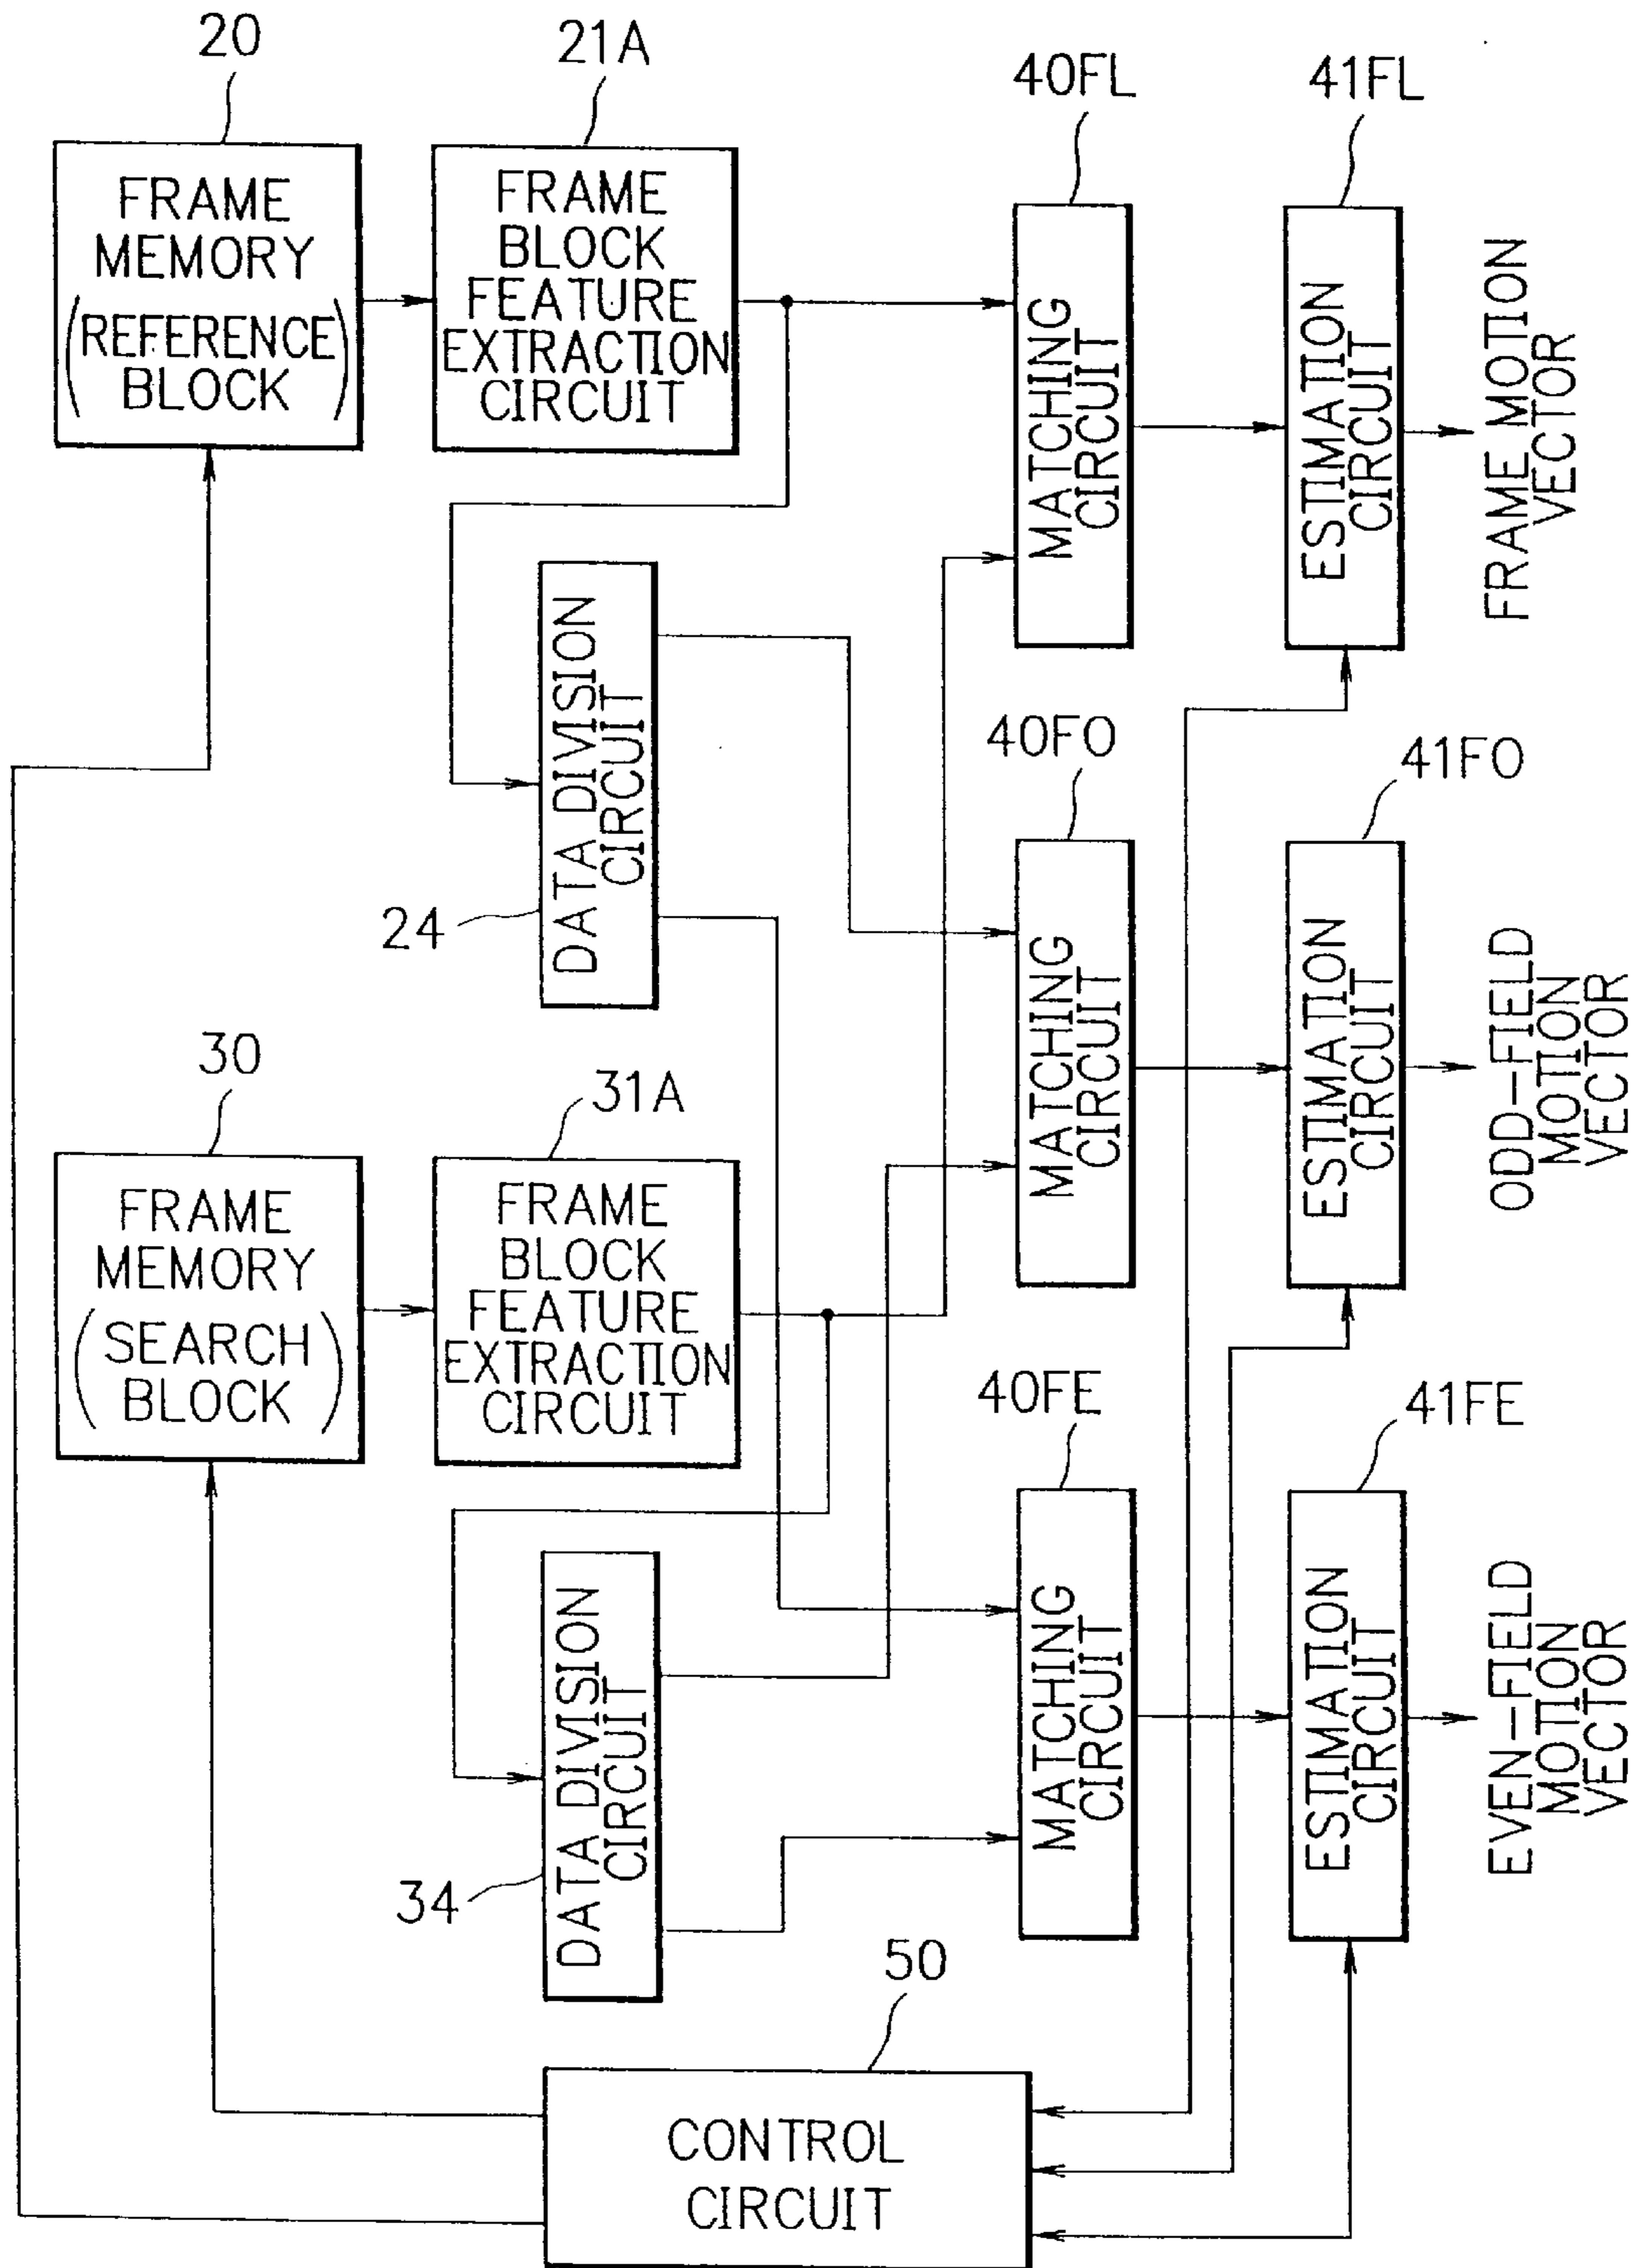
20
FRAME MEMORY (REFERENCE BLOCK)

21A
FRAME BLOCK FEATURE EXTRACTION CIRCUIT

40FL
MATCHING CIRCUIT

41FL
ESTIMATION CIRCUIT

FRAME MOTION VECTOR

DATA DIVISION CIRCUIT
24

40FO
MATCHING CIRCUIT

41FO
ESTIMATION CIRCUIT

ODD-FIELD MOTION VECTOR

30
FRAME MEMORY (SEARCH BLOCK)

31A
FRAME BLOCK FEATURE EXTRACTION CIRCUIT

40FE
MATCHING CIRCUIT

41FE
ESTIMATION CIRCUIT

EVEN-FIELD MOTION VECTOR

DATA DIVISION CIRCUIT
34

50
CONTROL CIRCUIT